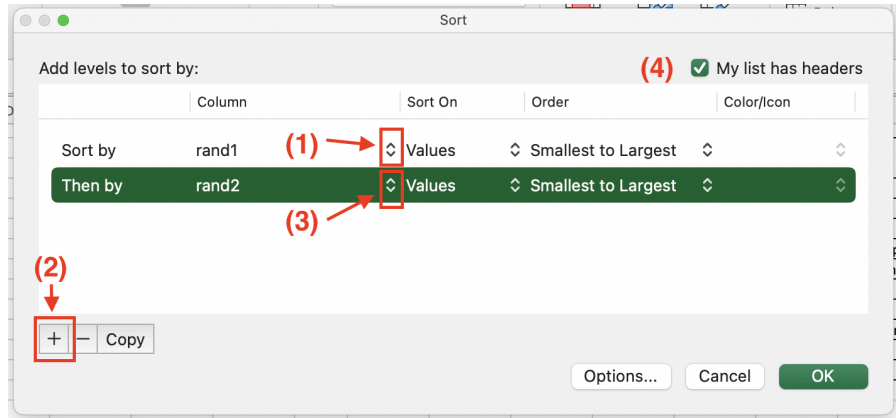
Sort

Add levels to sort by:

(4) My list has headers

| | Column | Sort On | Order | Color/Icon |
|---|---|---|---|---|
| Sort by | rand1 | Values | Smallest to Largest | |
| Then by | rand2 | Values | Smallest to Largest | |

(1)

(3)

(2)

+ − Copy

Options... Cancel OK